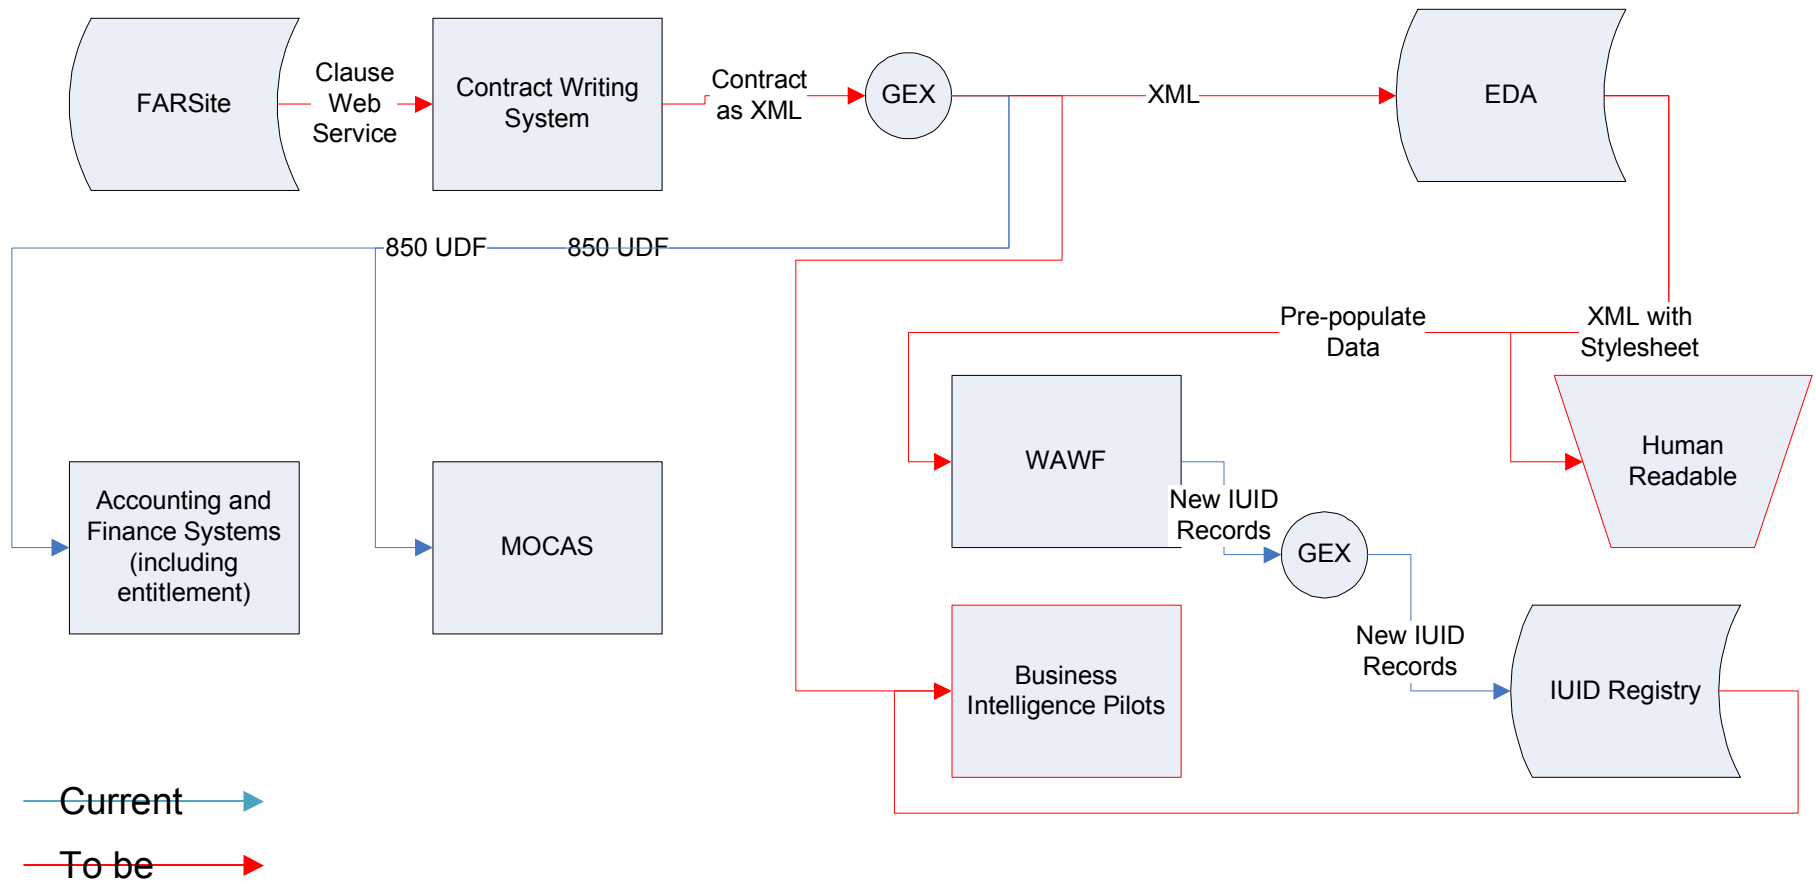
FARSite

Clause Web Service

Contract Writing System

Contract as XML

GEX

XML

EDA

850 UDF

850 UDF

Pre-populate Data

XML with Stylesheet

WAWF

Human Readable

New IUID Records

GEX

Accounting and Finance Systems (including entitlement)

MOCAS

Business Intelligence Pilots

New IUID Records

IUID Registry

Current

To be